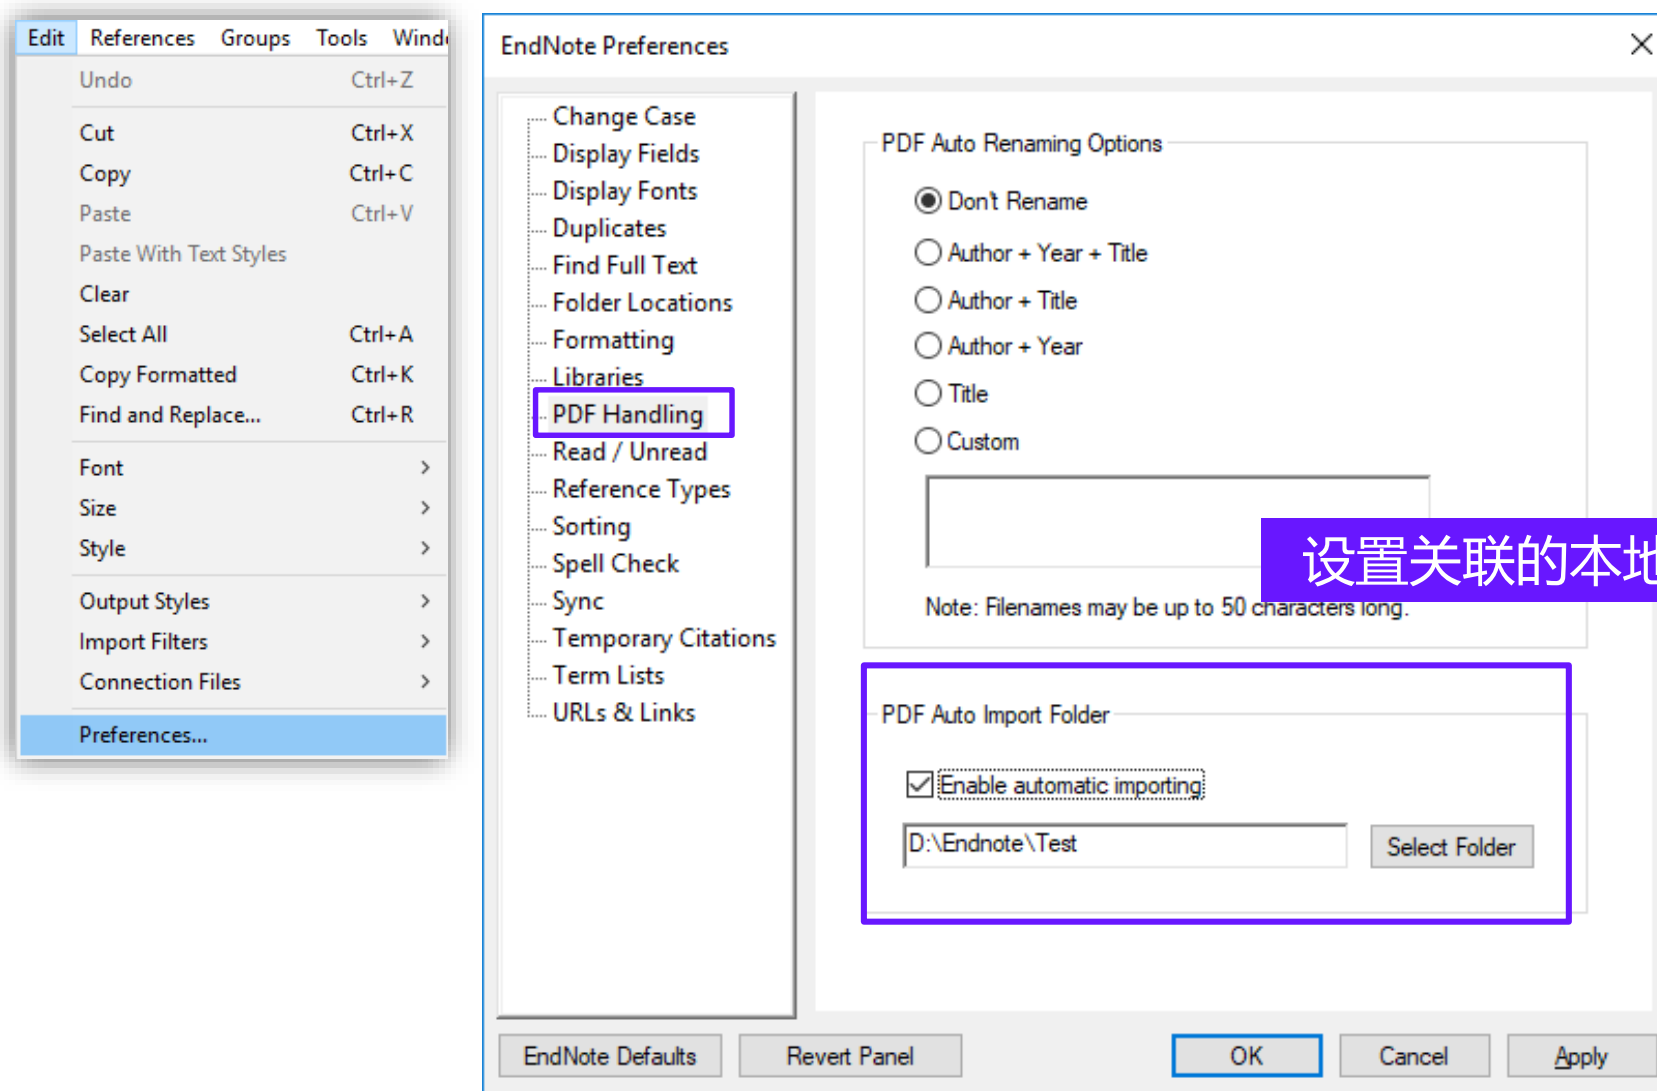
Edit References Groups Tools Wind

| | |
|---|---|
| Undo | Ctrl+Z |
| Cut | Ctrl+X |
| Copy | Ctrl+C |
| Paste | Ctrl+V |
| Paste With Text Styles | |
| Clear | |
| Select All | Ctrl+A |
| Copy Formatted | Ctrl+K |
| Find and Replace... | Ctrl+R |
| Font | > |
| Size | > |
| Style | > |
| Output Styles | > |
| Import Filters | > |
| Connection Files | > |
| Preferences... | |

EndNote Preferences

Change Case
Display Fields
Display Fonts
Duplicates
Find Full Text
Folder Locations
Formatting
Libraries
PDF Handling
Read / Unread
Reference Types
Sorting
Spell Check
Sync
Temporary Citations
Term Lists
URLs & Links

PDF Auto Renaming Options

Don't Rename
Author + Year + Title
Author + Title
Author + Year
Title
Custom

设置关联的本地

Note: Filenames may be up to 50 characters long.

PDF Auto Import Folder

Enable automatic importing

D:\Endnote\Test

Select Folder

EndNote Defaults Revert Panel OK Cancel Apply